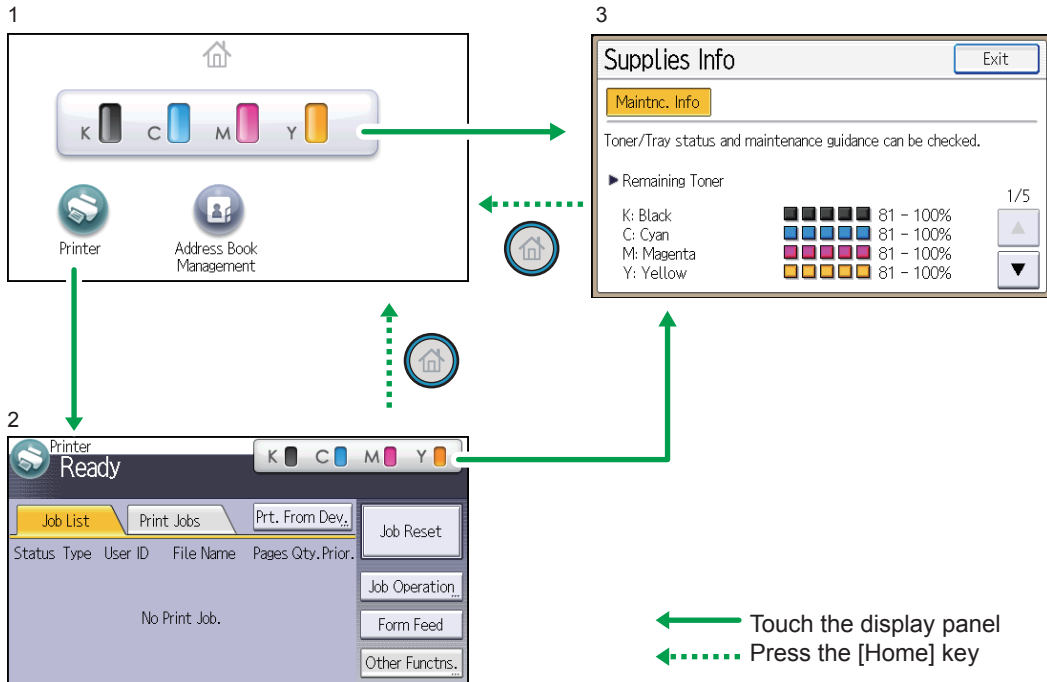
1

K C M Y

Printer

Address Book Management

3

Supplies Info

Exit

Maintnc. Info

Toner/Tray status and maintenance guidance can be checked.

▶ Remaining Toner

1/5

K: Black 81 - 100%
C: Cyan 81 - 100%
M: Magenta 81 - 100%
Y: Yellow 81 - 100%

2

Printer
Ready

K C M Y

Job List

Print Jobs

Prt. From Dev.

Job Reset

Status Type User ID File Name Pages Qty. Prior.

No Print Job.

Job Operation

Form Feed

Other Functns.

Touch the display panel

Press the [Home] key